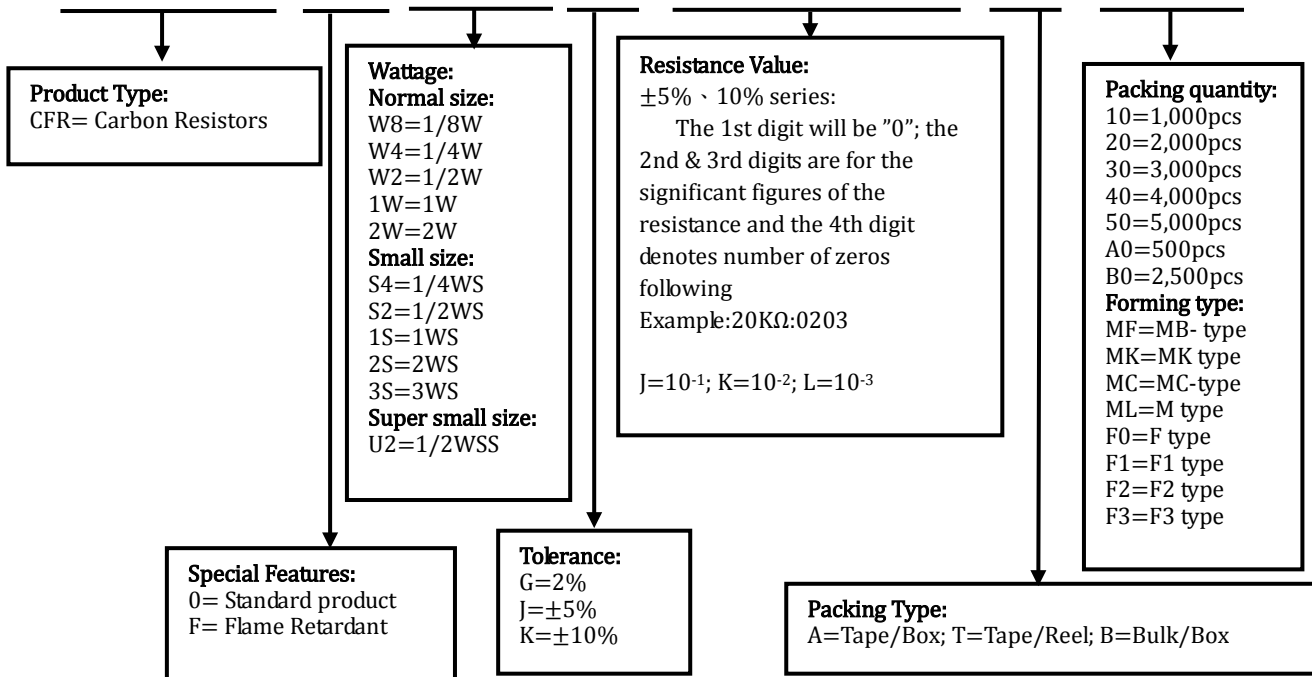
Product Type:
CFR= Carbon Resistors

Wattage:
Normal size:
W8=1/8W
W4=1/4W
W2=1/2W
1W=1W
2W=2W
Small size:
S4=1/4WS
S2=1/2WS
1S=1WS
2S=2WS
3S=3WS
Super small size:
U2=1/2WSS

Resistance Value:
±5%、10% series:
The 1st digit will be "0"; the 2nd & 3rd digits are for the significant figures of the resistance and the 4th digit denotes number of zeros following
Example:20KΩ:0203

J=$10^{-1}$; K=$10^{-2}$; L=$10^{-3}$

Packing quantity:
10=1,000pcs
20=2,000pcs
30=3,000pcs
40=4,000pcs
50=5,000pcs
A0=500pcs
B0=2,500pcs
Forming type:
MF=MB- type
MK=MK type
MC=MC-type
ML=M type
F0=F type
F1=F1 type
F2=F2 type
F3=F3 type

Special Features:
0= Standard product
F= Flame Retardant

Tolerance:
G=2%
J=±5%
K=±10%

Packing Type:
A=Tape/Box; T=Tape/Reel; B=Bulk/Box